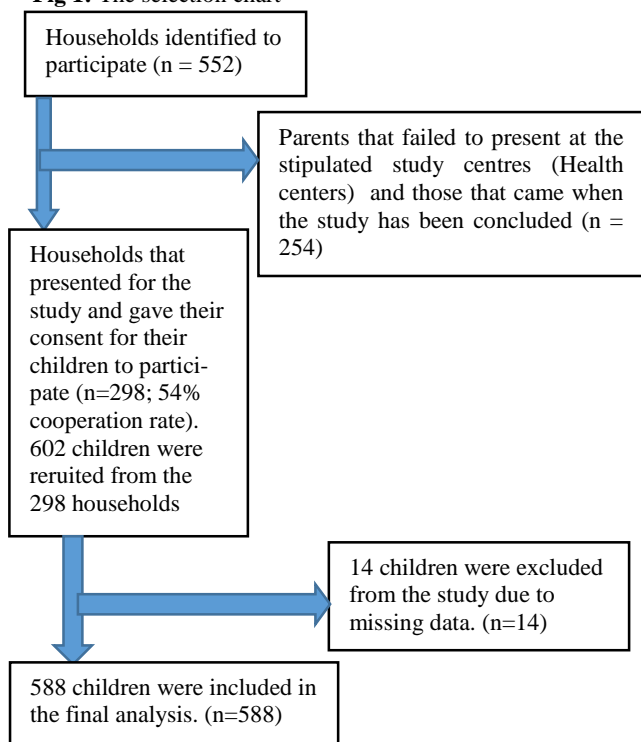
Fig 1: The selection chart

Households identified to participate (n = 552)

Parents that failed to present at the stipulated study centres (Health centers) and those that came when the study has been concluded (n = 254)

Households that presented for the study and gave their consent for their children to participate (n=298; 54% cooperation rate). 602 children were reruited from the 298 households

14 children were excluded from the study due to missing data. (n=14)

588 children were included in the final analysis. (n=588)